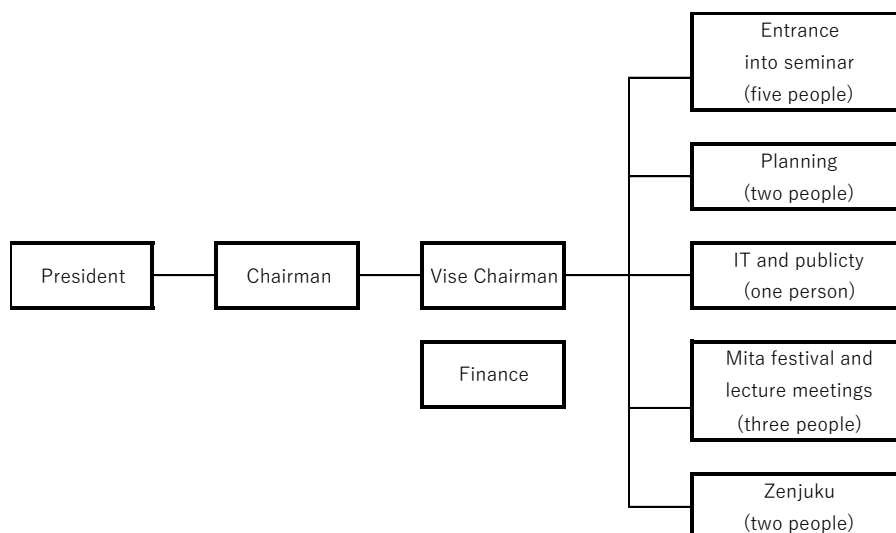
President

Chairman

Vise Chairman

Finance

Entrance into seminar (five people)

Planning (two people)

IT and publicty (one person)

Mita festival and lecture meetings (three people)

Zenjuku (two people)